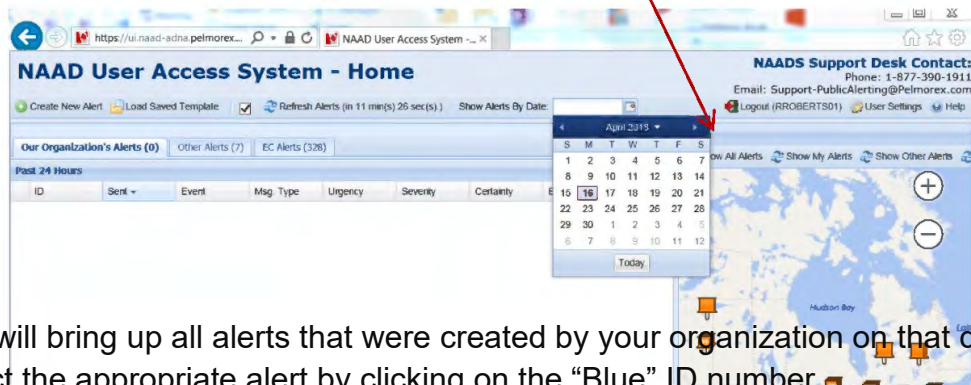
https://ui.naad-adna.pelmorex... NAAD User Access System - ... ×

NAAD User Access System - Home

NAADS Support Desk Contact:
Phone: 1-877-390-1911
Email: Support-PublicAlerting@Pelmorex.com

Create New Alert  Load Saved Template  Refresh Alerts (in 11 min(s) 26 sec(s).)  Show Alerts By Date:

Logout (RROBERTS01)  User Settings  Help

Our Organization's Alerts (0)  Other Alerts (7)  EC Alerts (328)

Past 24 Hours

| ID | Sent | Event | Msg. Type | Urgency | Severity | Certainty | E |
|---|---|---|---|---|---|---|---|

April 2015

| S | M | T | W | T | F | S |
|---|---|---|---|---|---|---|
| 29 | 30 | 31 | 1 | 2 | 3 | 4 |
| 1 | 2 | 3 | 4 | 5 | 6 | 7 |
| 8 | 9 | 10 | 11 | 12 | 13 | 14 |
| 15 | 16 | 17 | 18 | 19 | 20 | 21 |
| 22 | 23 | 24 | 25 | 26 | 27 | 28 |
| 29 | 30 | 1 | 2 | 3 | 4 | 5 |
| 6 | 7 | 8 | 9 | 10 | 11 | 12 |

Today

ow All Alerts  Show My Alerts  Show Other Alerts

Hudson Bay

will bring up all alerts that were created by your organization on that d
t the appropriate alert by clicking on the "Blue" ID number.